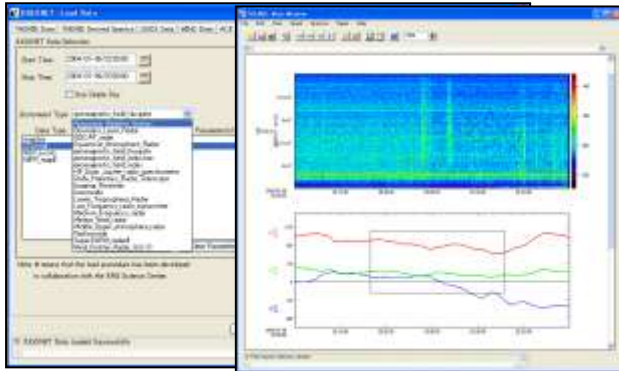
IUGONET - Load Data

Start Time: 2004-01-06/12:00:00
Stop Time: 2004-01-06/20:00:00
One Day

Instrument Type: geomagnetic_field_fluxgate
Data Type

Note: # means that the load procedure has been developed in collaboration with the ERG Science Center.

IUGONET Data loaded Successfully